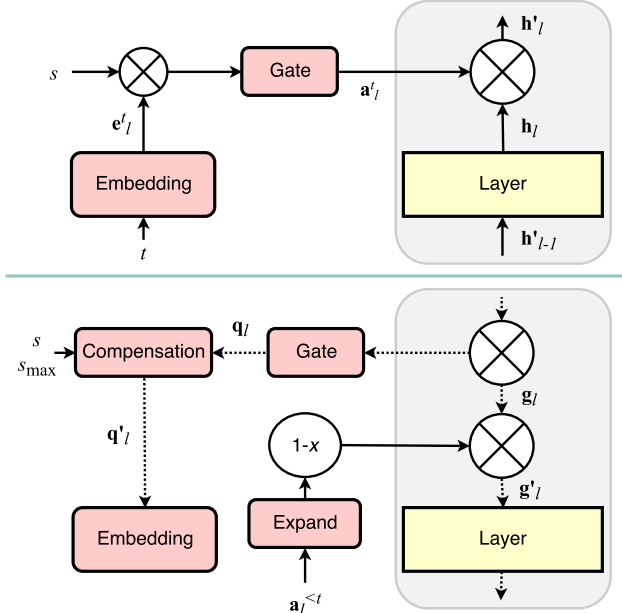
$s$

Gate

$\mathbf{h'}_l$

$\mathbf{e}^t_l$

$\mathbf{a}^t_l$

$\mathbf{h}_l$

Embedding

Layer

$t$

$\mathbf{h'}_{l-1}$

$s$
$s_{\max}$

Compensation

$\mathbf{q}_l$

Gate

$\mathbf{g}_l$

$\mathbf{q'}_l$

1-$x$

$\mathbf{g'}_l$

Embedding

Expand

Layer

$\mathbf{a}_l^{<t}$